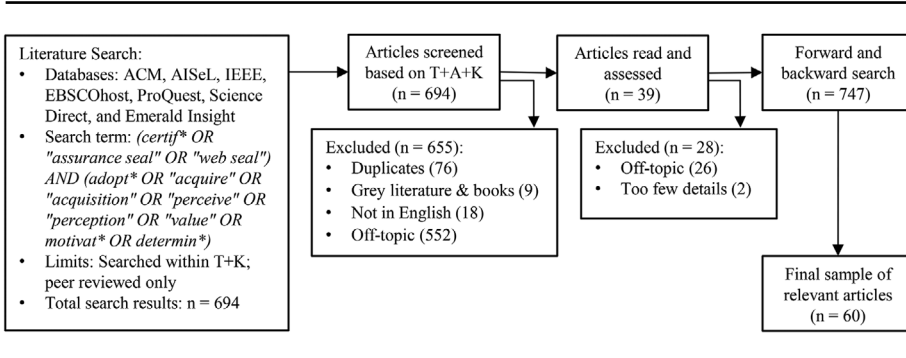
Literature Search:
- Databases: ACM, AISeL, IEEE, EBSCOhost, ProQuest, Science Direct, and Emerald Insight
- Search term: *(certif\* OR "assurance seal" OR "web seal") AND (adopt\* OR "acquire" OR "acquisition" OR "perceive" OR "perception" OR "value" OR motivat\* OR determin\*)*
- Limits: Searched within T+K; peer reviewed only
- Total search results: n = 694

Articles screened based on T+A+K (n = 694)

Excluded (n = 655):
- Duplicates (76)
- Grey literature & books (9)
- Not in English (18)
- Off-topic (552)

Articles read and assessed (n = 39)

Excluded (n = 28):
- Off-topic (26)
- Too few details (2)

Forward and backward search (n = 747)

Final sample of relevant articles (n = 60)